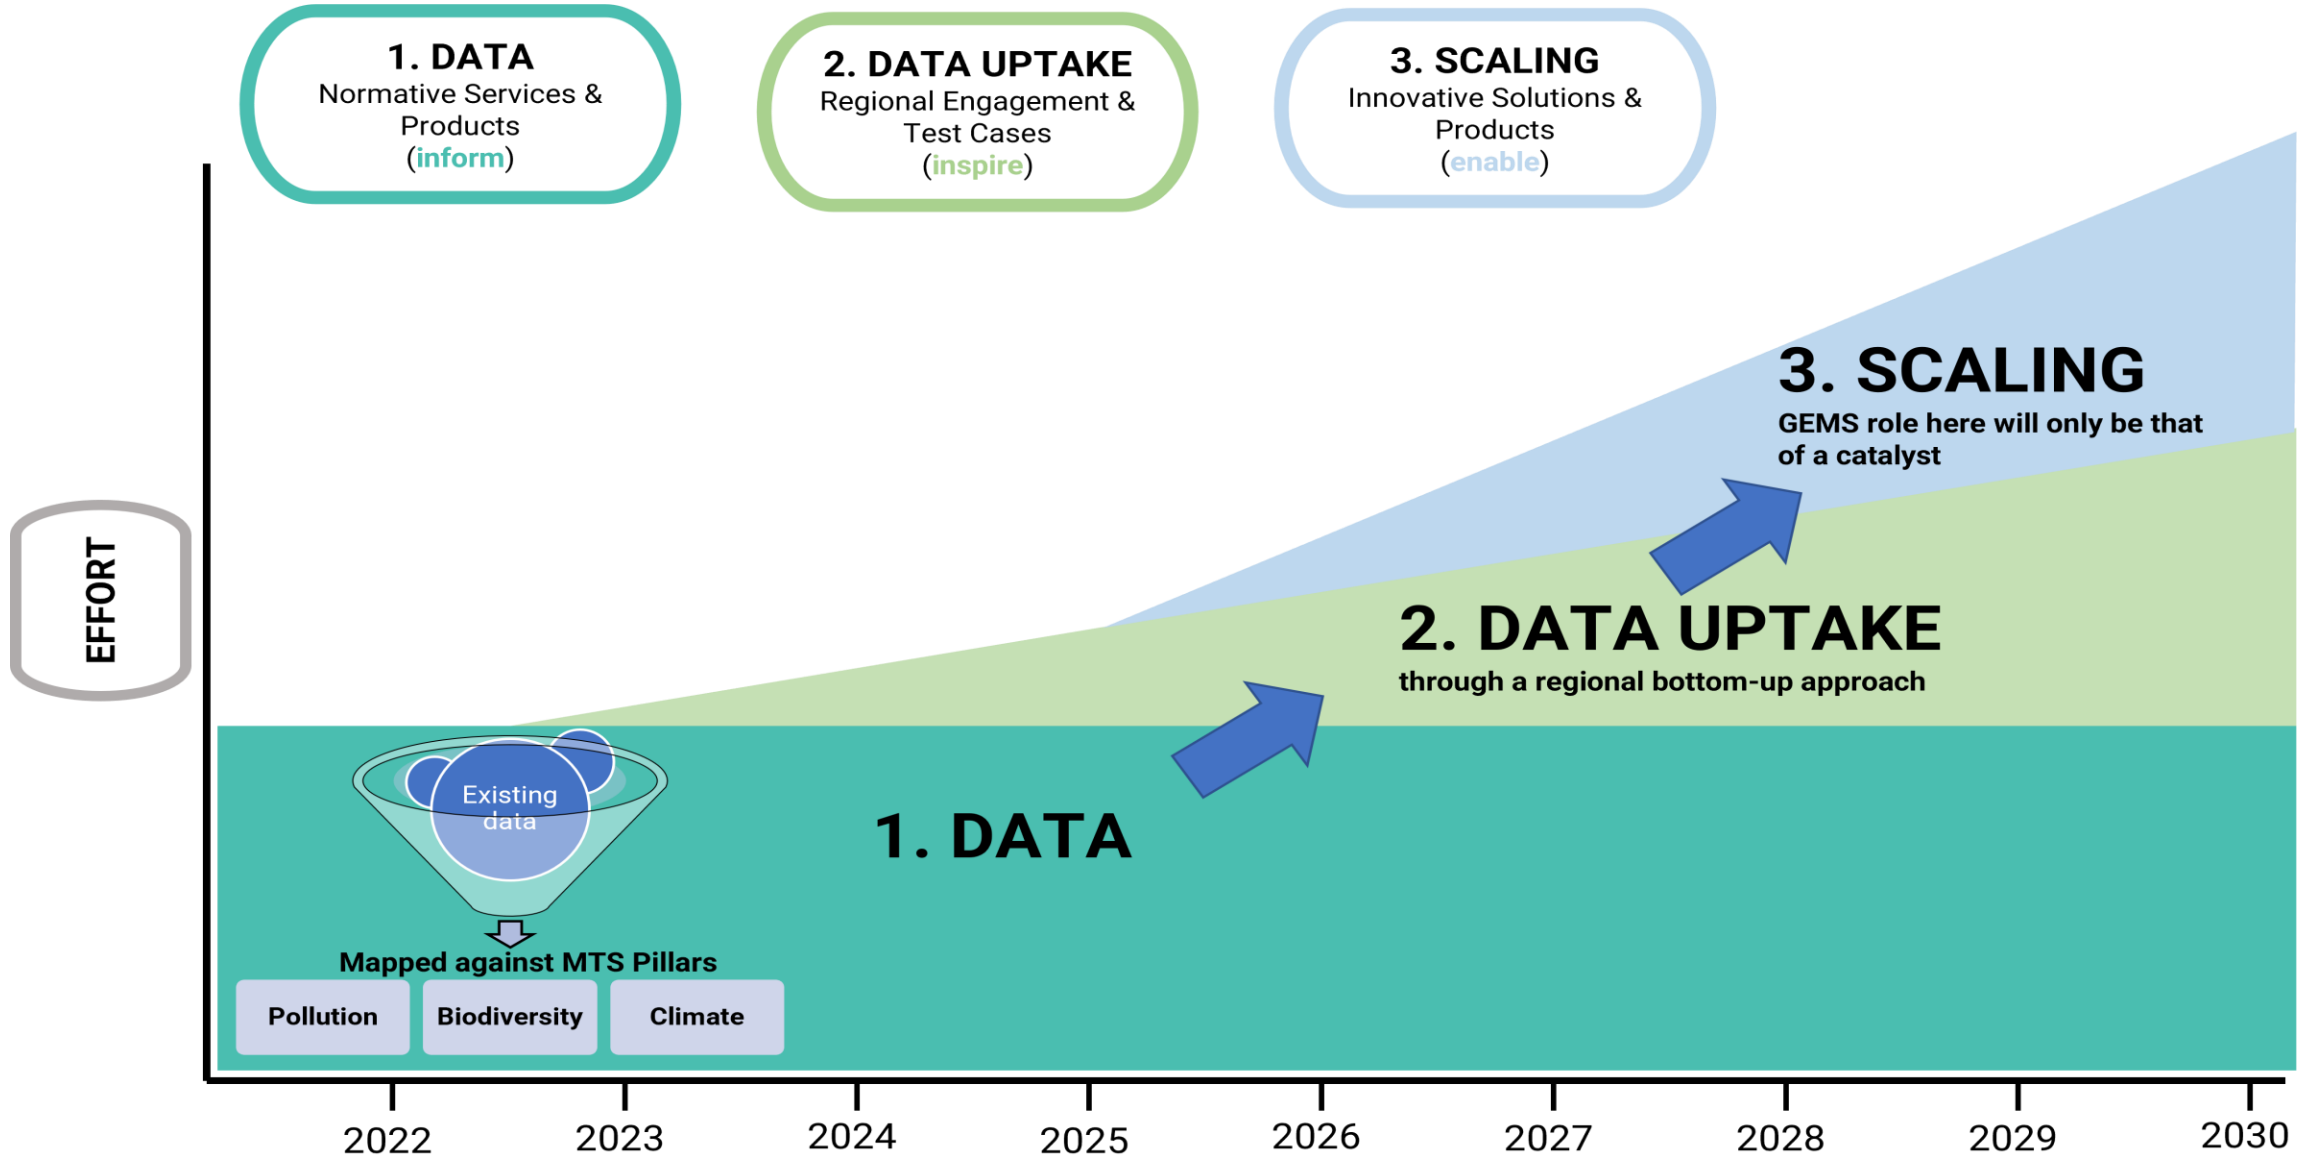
1. DATA
Normative Services & Products
(inform)

2. DATA UPTAKE
Regional Engagement & Test Cases
(inspire)

3. SCALING
Innovative Solutions & Products
(enable)

EFFORT

3. SCALING
GEMS role here will only be that of a catalyst

2. DATA UPTAKE
through a regional bottom-up approach

Existing data

1. DATA

Mapped against MTS Pillars

| Pollution | Biodiversity | Climate |
|---|---|---|

2022 2023 2024 2025 2026 2027 2028 2029 2030